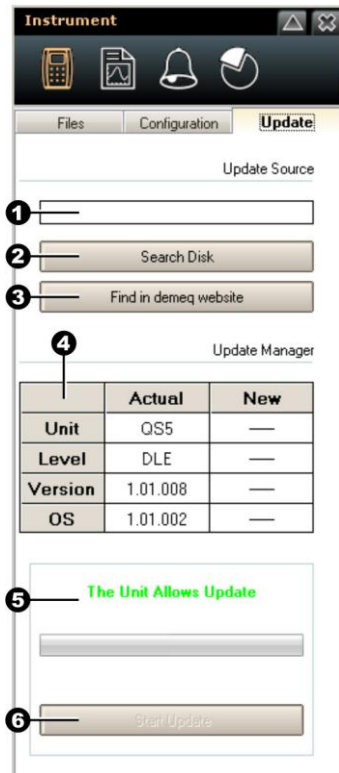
Instrument

Files | Configuration | Update

Update Source

1

2 Search Disk

3 Find in demeq website

4

Update Manager

| | Actual | New |
|---|---|---|
| Unit | QS5 | — |
| Level | DLE | — |
| Version | 1.01.008 | — |
| OS | 1.01.002 | — |

5 The Unit Allows Update

6 Start Update